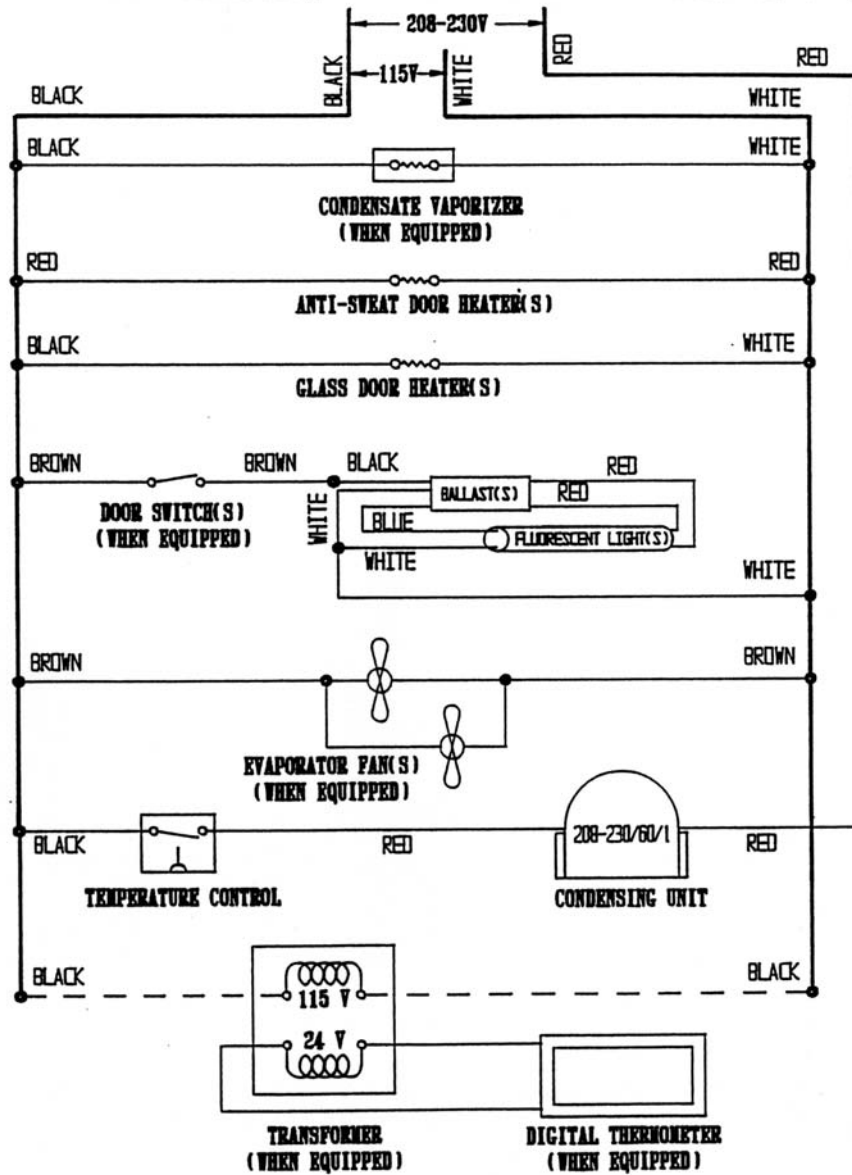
208-230V

BLACK

115V

WHITE

RED

RED

BLACK

WHITE

BLACK

WHITE

CONDENSATE VAPORIZER
(WHEN EQUIPPED)

RED

RED

ANTI-SWEAT DOOR HEATER(S)

BLACK

WHITE

GLASS DOOR HEATER(S)

BROWN

BROWN

BLACK

RED

BALLAST(S)

RED

DOOR SWITCH(S)
(WHEN EQUIPPED)

WHITE

BLUE

FLUORESCENT LIGHT(S)

WHITE

WHITE

BROWN

BROWN

EVAPORATOR FAN(S)
(WHEN EQUIPPED)

BLACK

RED

208-230/60/1

RED

TEMPERATURE CONTROL

CONDENSING UNIT

BLACK

BLACK

115 V

24 V

TRANSFORMER
(WHEN EQUIPPED)

DIGITAL THERMOMETER
(WHEN EQUIPPED)